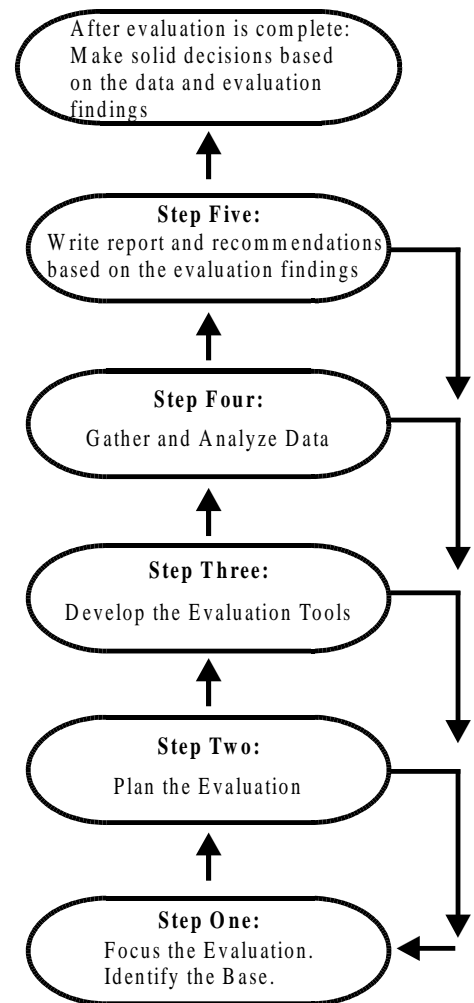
After evaluation is complete: Make solid decisions based on the data and evaluation findings

Step Five:
Write report and recommendations based on the evaluation findings

Step Four:
Gather and Analyze Data

Step Three:
Develop the Evaluation Tools

Step Two:
Plan the Evaluation

Step One:
Focus the Evaluation. Identify the Base.